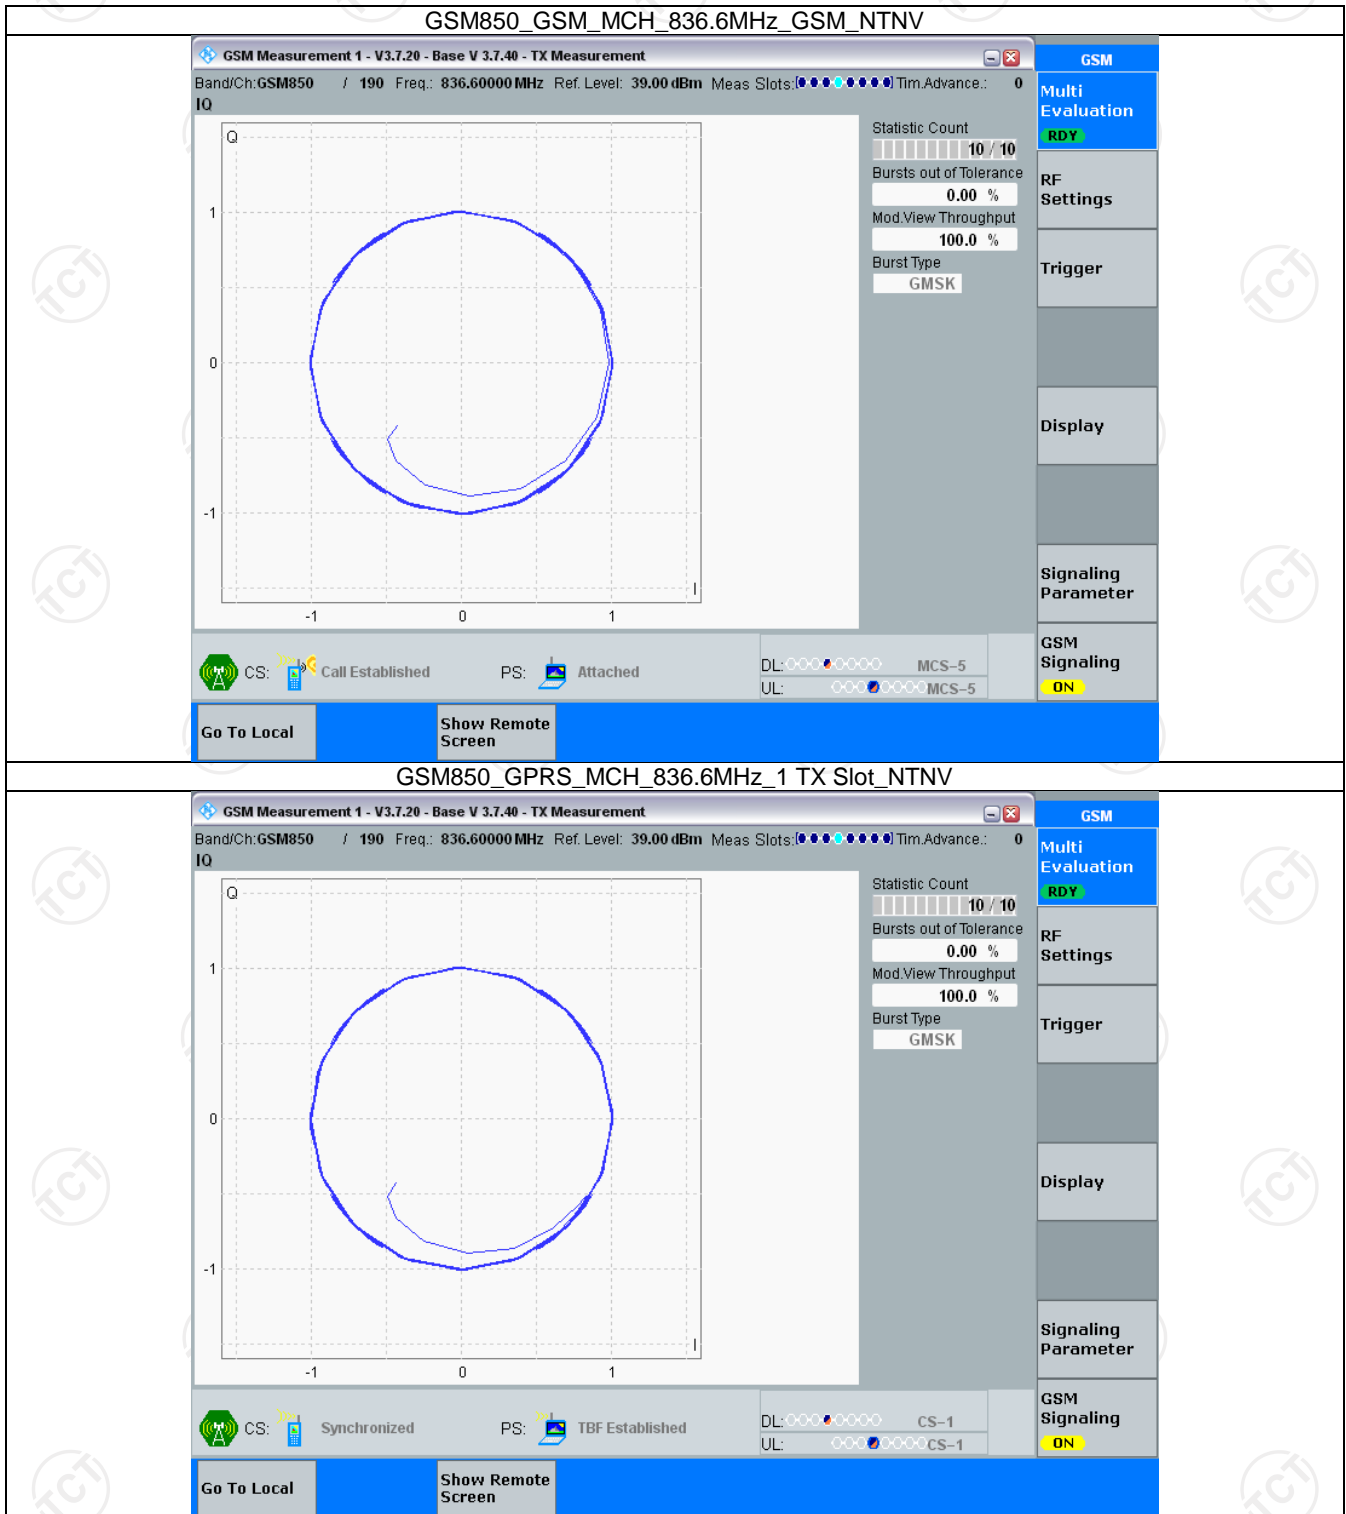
GSM850_GSM_MCH_836.6MHz_GSM_NTNV

GSM Measurement 1 - V3.7.20 - Base V 3.7.40 - TX Measurement

Band/Ch:GSM850 / 190 Freq.: 836.60000 MHz Ref. Level: 39.00 dBm Meas Slots: Tim.Advance.: 0

IQ

Q

1

0

-1

-1 0 1

Statistic Count
10 / 10
Bursts out of Tolerance
0.00 %
Mod.View Throughput
100.0 %
Burst Type
GMSK

GSM

Multi Evaluation
RDY

RF Settings

Trigger

Display

Signaling Parameter

GSM Signaling
ON

CS: Call Established

PS: Attached

DL: MCS-5
UL: MCS-5

Go To Local

Show Remote Screen

GSM850_GPRS_MCH_836.6MHz_1 TX Slot_NTNV

GSM Measurement 1 - V3.7.20 - Base V 3.7.40 - TX Measurement

Band/Ch:GSM850 / 190 Freq.: 836.60000 MHz Ref. Level: 39.00 dBm Meas Slots: Tim.Advance.: 0

IQ

Q

1

0

-1

-1 0 1

Statistic Count
10 / 10
Bursts out of Tolerance
0.00 %
Mod.View Throughput
100.0 %
Burst Type
GMSK

GSM

Multi Evaluation
RDY

RF Settings

Trigger

Display

Signaling Parameter

GSM Signaling
ON

CS: Synchronized

PS: TBF Established

DL: CS-1
UL: CS-1

Go To Local

Show Remote Screen